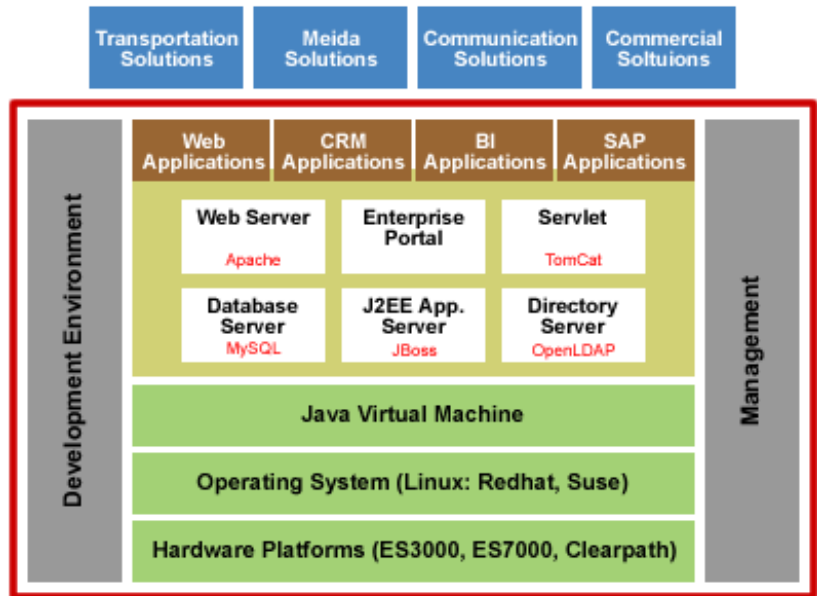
Transportation Solutions

Meida Solutions

Communication Solutions

Commercial Soltuions

Development Environment

Web Applications

CRM Applications

BI Applications

SAP Applications

Web Server
Apache

Enterprise Portal

Servlet
TomCat

Database Server
MySQL

J2EE App. Server
JBoss

Directory Server
OpenLDAP

Java Virtual Machine

Operating System (Linux: Redhat, Suse)

Hardware Platforms (ES3000, ES7000, Clearpath)

Management